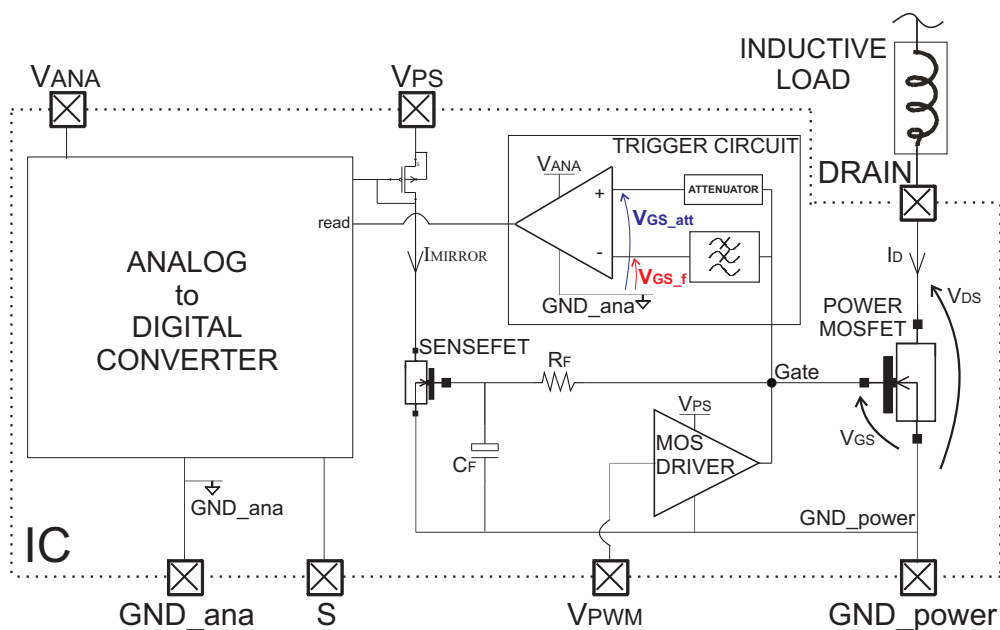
$V_{ANA}$

$V_{PS}$

INDUCTIVE LOAD

TRIGGER CIRCUIT

$V_{ANA}$

+

ATTENUATOR

DRAIN

read

$V_{GS\_att}$

ANALOG to DIGITAL CONVERTER

$I_{MIRROR}$

-

$V_{GS\_f}$

$I_D$

GND_ana

$V_{DS}$

POWER MOSFET

SENSEFET

$R_F$

Gate

$V_{PS}$

$C_F$

MOS DRIVER

$V_{GS}$

GND_ana

GND_power

IC

GND_ana

S

$V_{PWM}$

GND_power